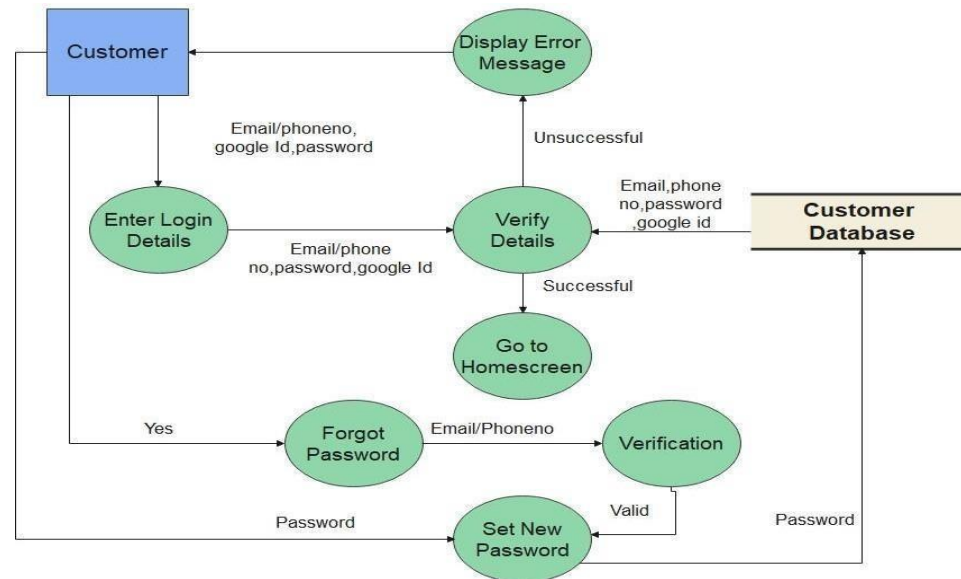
Customer

Display Error Message

Email/phoneno, google Id,password

Unsuccessful

Email,phone no,password ,google id

Enter Login Details

Verify Details

Customer Database

Email/phone no,password,google Id

Successful

Go to Homescreen

Yes

Forgot Password

Email/Phoneno

Verification

Valid

Password

Set New Password

Password